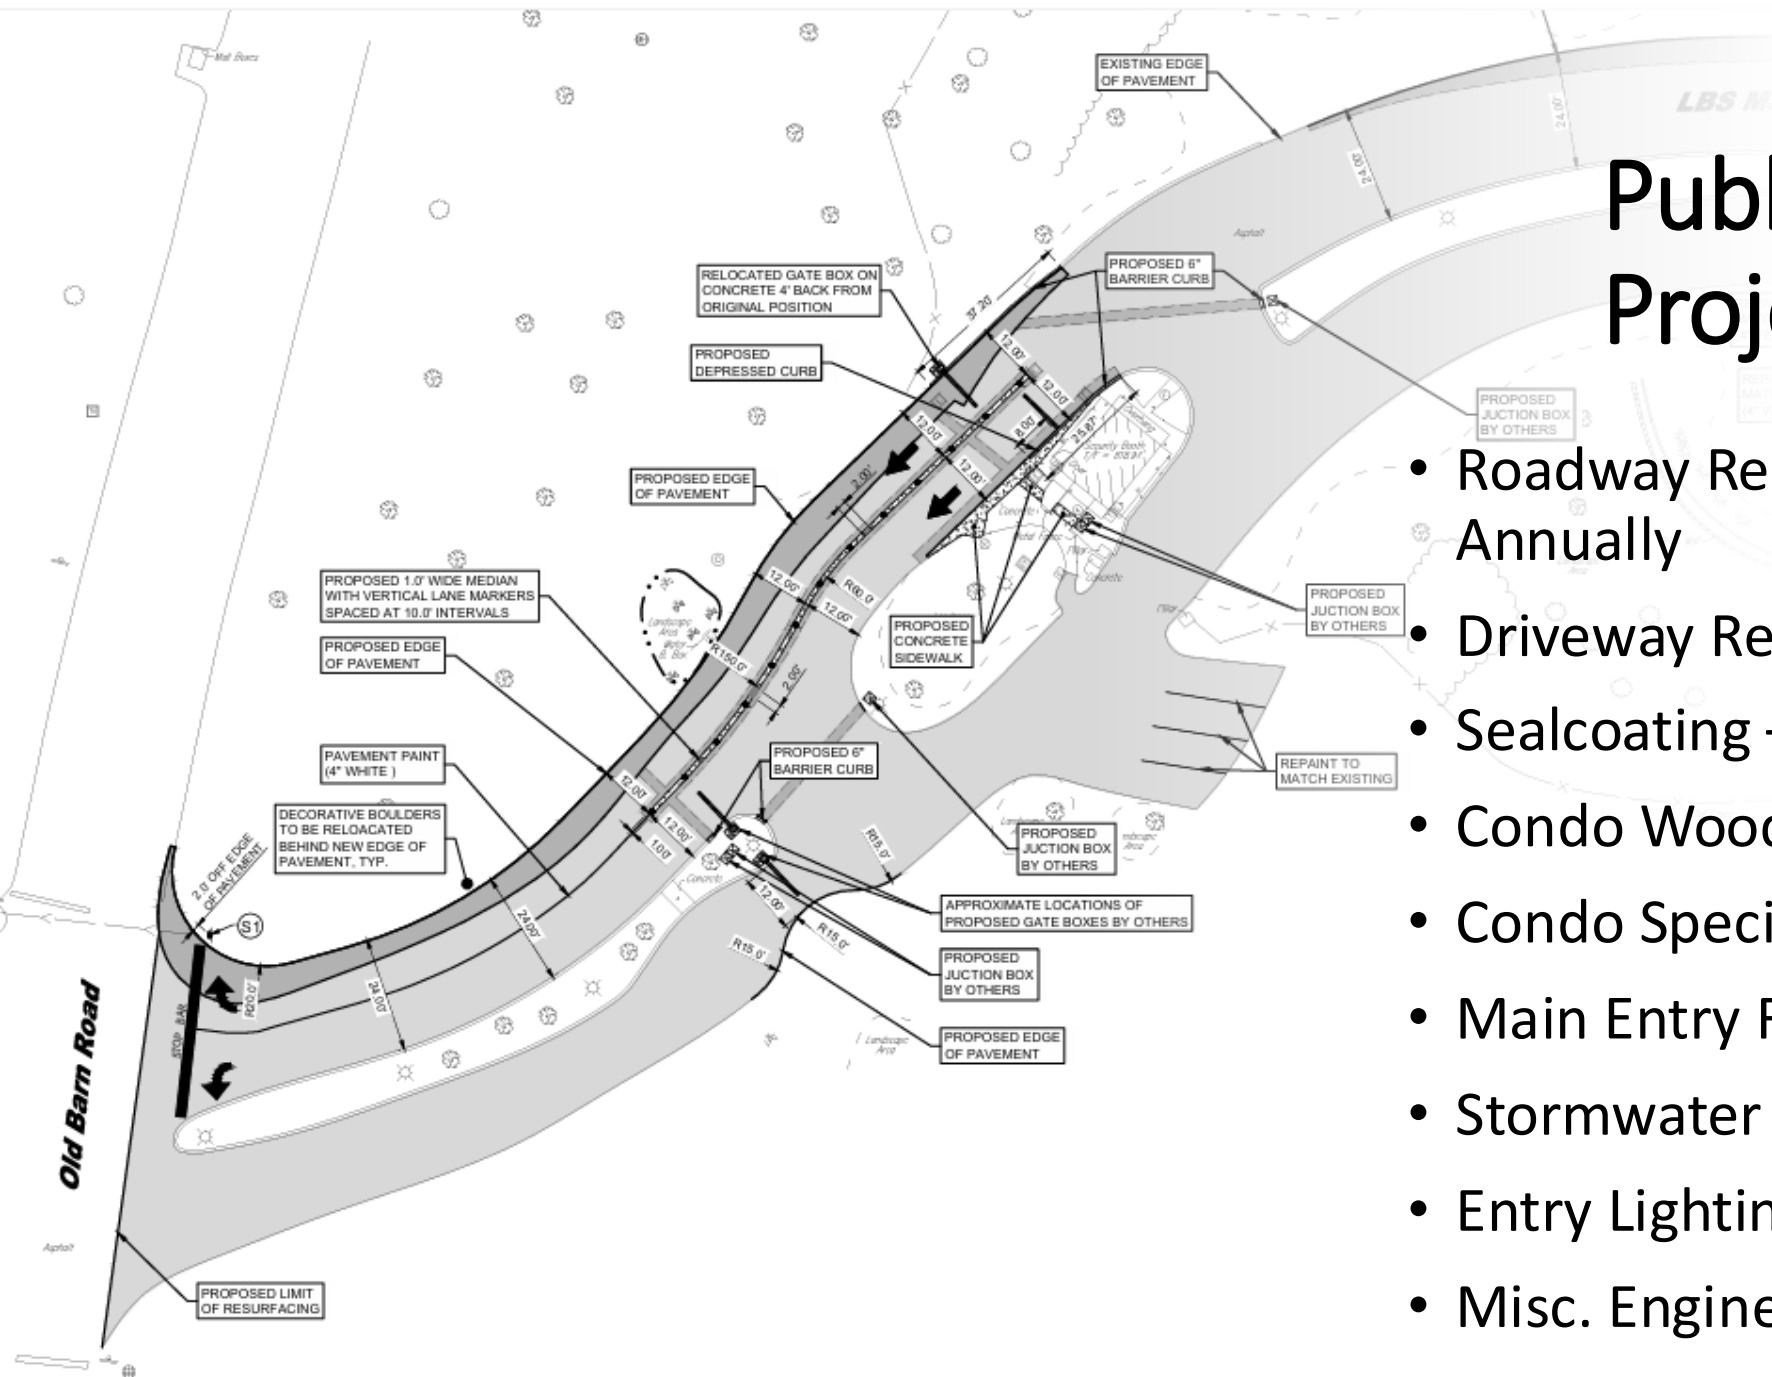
Publ
Proj

• Roadway Re Annually
• Driveway Re
• Sealcoating
• Condo Wood
• Condo Speci
• Main Entry
• Stormwater
• Entry Lightin
• Misc. Engine

EXISTING EDGE OF PAVEMENT

PROPOSED 6" BARRIER CURB

RELOCATED GATE BOX ON CONCRETE 4' BACK FROM ORIGINAL POSITION

PROPOSED DEPRESSED CURB

PROPOSED JUCTION BOX BY OTHERS

PROPOSED EDGE OF PAVEMENT

PROPOSED 1.0' WIDE MEDIAN WITH VERTICAL LANE MARKERS SPACED AT 10.0' INTERVALS

PROPOSED EDGE OF PAVEMENT

PROPOSED CONCRETE SIDEWALK

PROPOSED JUCTION BOX BY OTHERS

REPAINT TO MATCH EXISTING

PAVEMENT PAINT (4" WHITE )

PROPOSED 6" BARRIER CURB

DECORATIVE BOULDERS TO BE RELOACATED BEHIND NEW EDGE OF PAVEMENT, TYP.

PROPOSED JUCTION BOX BY OTHERS

APPROXIMATE LOCATIONS OF PROPOSED GATE BOXES BY OTHERS

PROPOSED JUCTION BOX BY OTHERS

PROPOSED EDGE OF PAVEMENT

PROPOSED LIMIT OF RESURFACING

2.0' OFF EDGE OF PAVEMENT

S1

STOP BAR

Old Barn Road

24.00' 24.00' 37.20' 12.00' 12.00' 12.00' 8.00' 25.80' 12.00' 2.00' 12.00' R60.0' 12.00' R150.0' 2.00' 12.00' 12.00' 1.00' R15.0' 12.00' R15.0' R15.0' 24.00' 24.00' R20.0'

Asphalt
Mail Boxes
Landscape Area
Concrete
LBS M